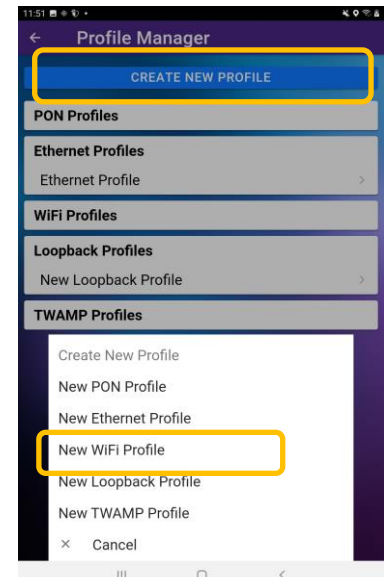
11:51

Profile Manager

CREATE NEW PROFILE

PON Profiles

Ethernet Profiles

Ethernet Profile

WiFi Profiles

Loopback Profiles

New Loopback Profile

TWAMP Profiles

Create New Profile

New PON Profile

New Ethernet Profile

New WiFi Profile

New Loopback Profile

New TWAMP Profile

× Cancel